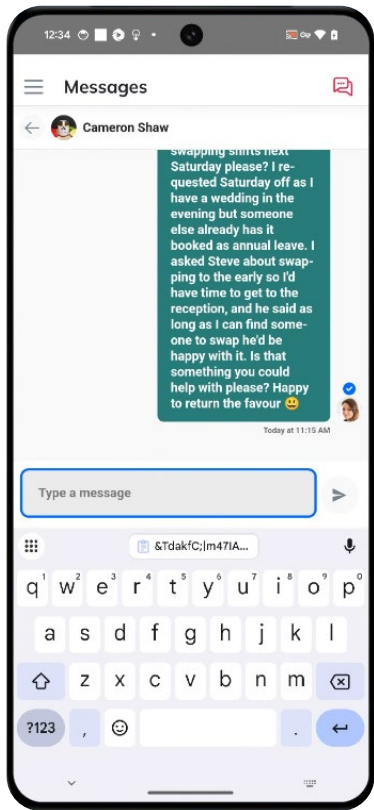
12:34

Messages

Cameron Shaw

swapping shifts next Saturday please? I requested Saturday off as I have a wedding in the evening but someone else already has it booked as annual leave. I asked Steve about swapping to the early so I'd have time to get to the reception, and he said as long as I can find someone to swap he'd be happy with it. Is that something you could help with please? Happy to return the favour 😃

Today at 11:15 AM

Type a message

&TdakfC;|m47IA...

q 1 w 2 e 3 r 4 t 5 y 6 u 7 i 8 o 9 p 0
a s d f g h j k l
z x c v b n m
?123 , 😊 .